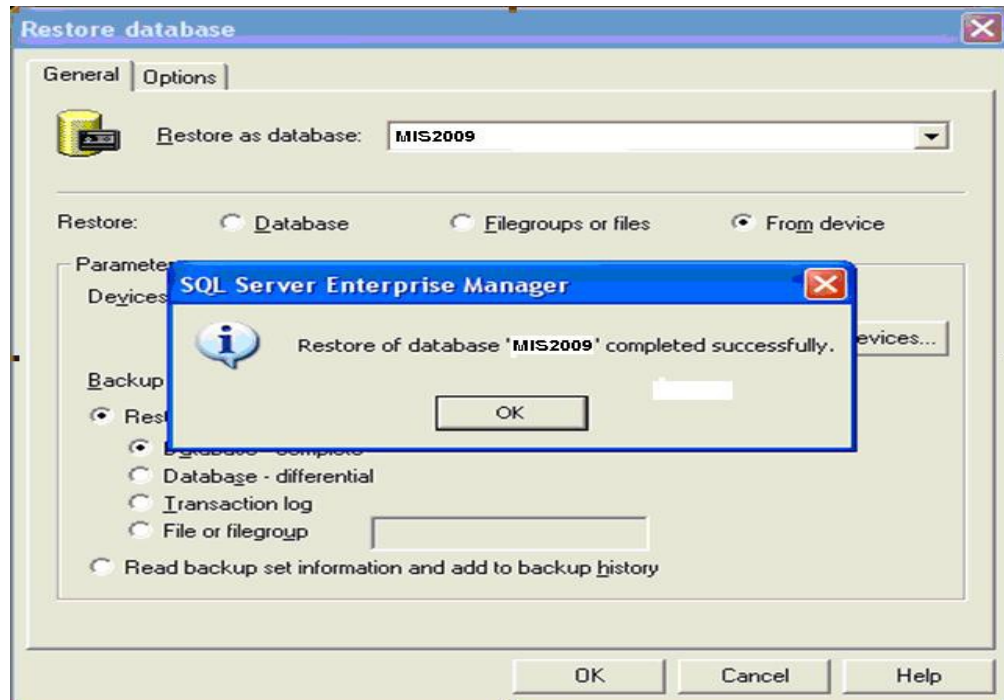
Restore database

General | Options

Restore as database: MIS2009

Restore: Database Filegroups or files From device

Paramete

Devices

Backup

Rest

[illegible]

Database - differential

Transaction log

File or filegroup

Read backup set information and add to backup history

evices...

SQL Server Enterprise Manager

Restore of database 'MIS2009' completed successfully.

OK

OK Cancel Help